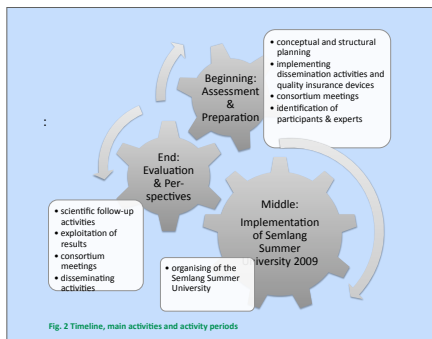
:

Beginning: Assessment & Preparation

• conceptual and structural planning
• implementing dissemination activities and quality insurance devices
• consortium meetings
• identification of participants & experts

End: Evaluation & Perspectives

• scientific follow-up activities
• exploitation of results
• consortium meetings
• disseminating activities

Middle: Implementation of Semlang Summer University 2009

• organising of the Semlang Summer University

Fig. 2 Timeline, main activities and activity periods